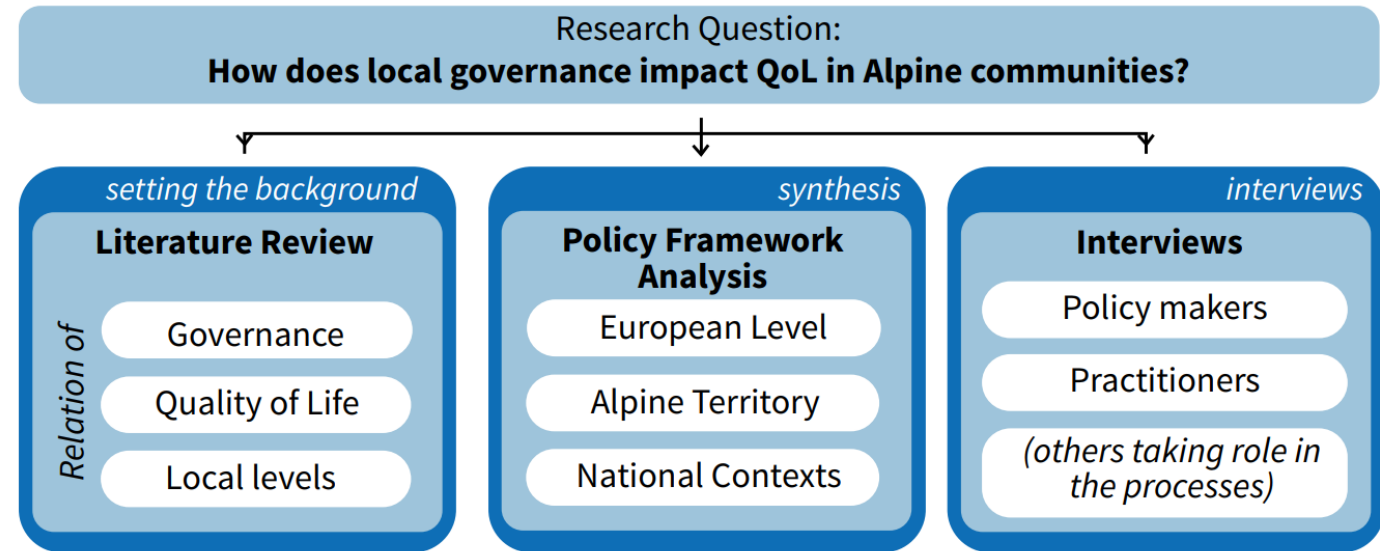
Research Question:
How does local governance impact QoL in Alpine communities?

setting the background
Literature Review
Relation of
Governance
Quality of Life
Local levels

synthesis
Policy Framework Analysis
European Level
Alpine Territory
National Contexts

interviews
Interviews
Policy makers
Practitioners
(others taking role in the processes)